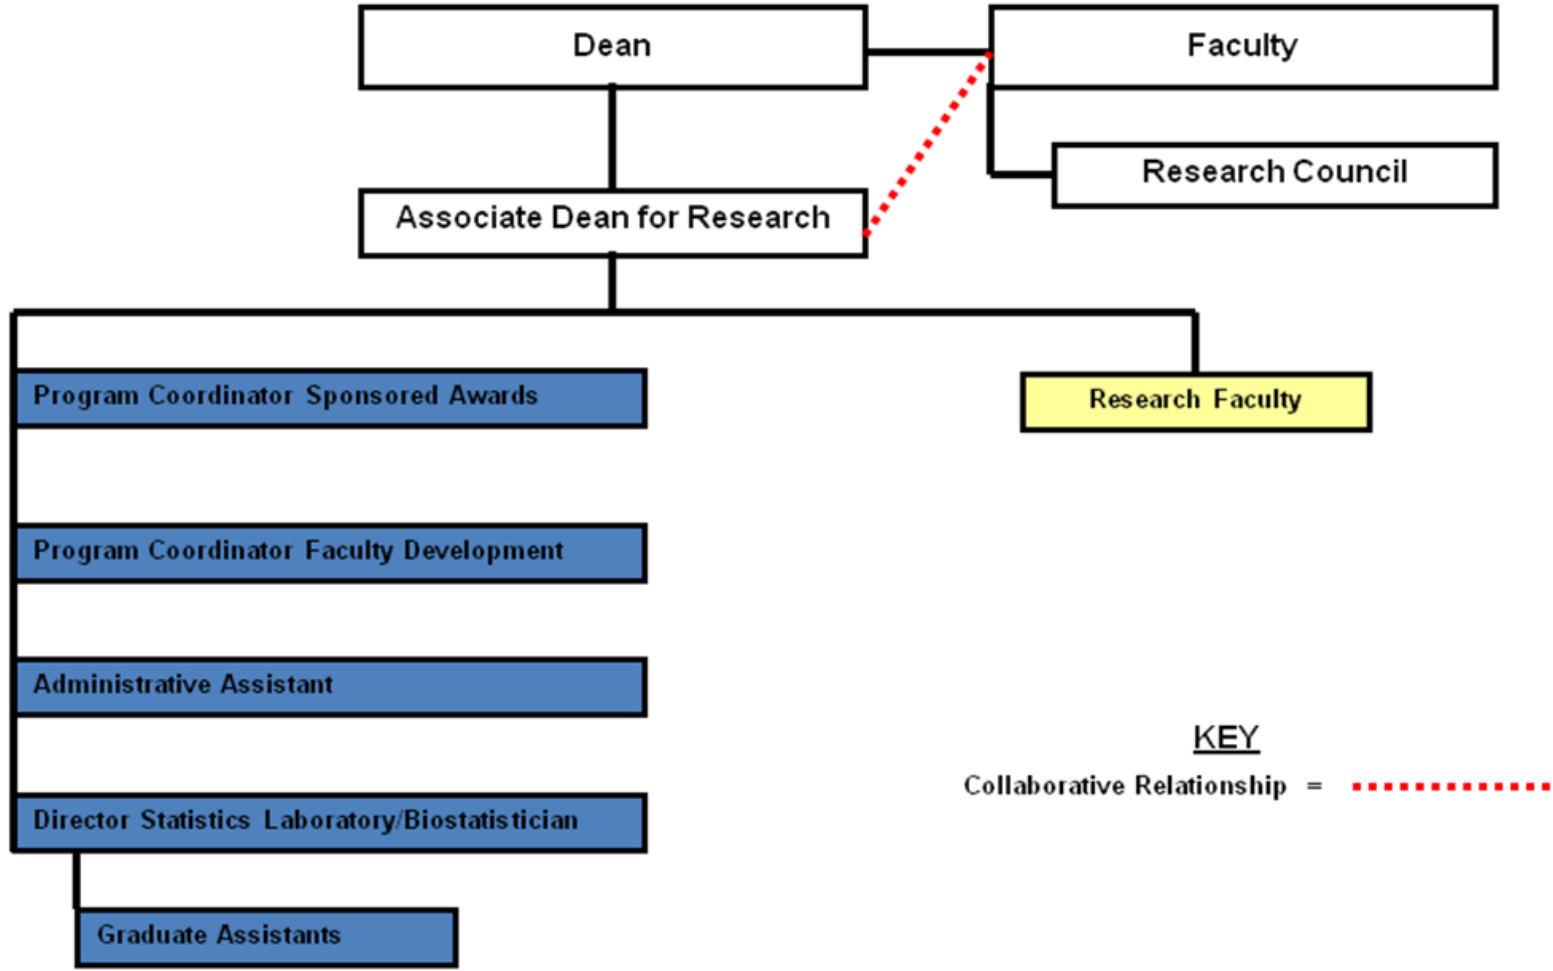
Dean

Faculty

Research Council

Associate Dean for Research

Program Coordinator Sponsored Awards

Research Faculty

Program Coordinator Faculty Development

Administrative Assistant

KEY

Collaborative Relationship =

Director Statistics Laboratory/Biostatistician

Graduate Assistants